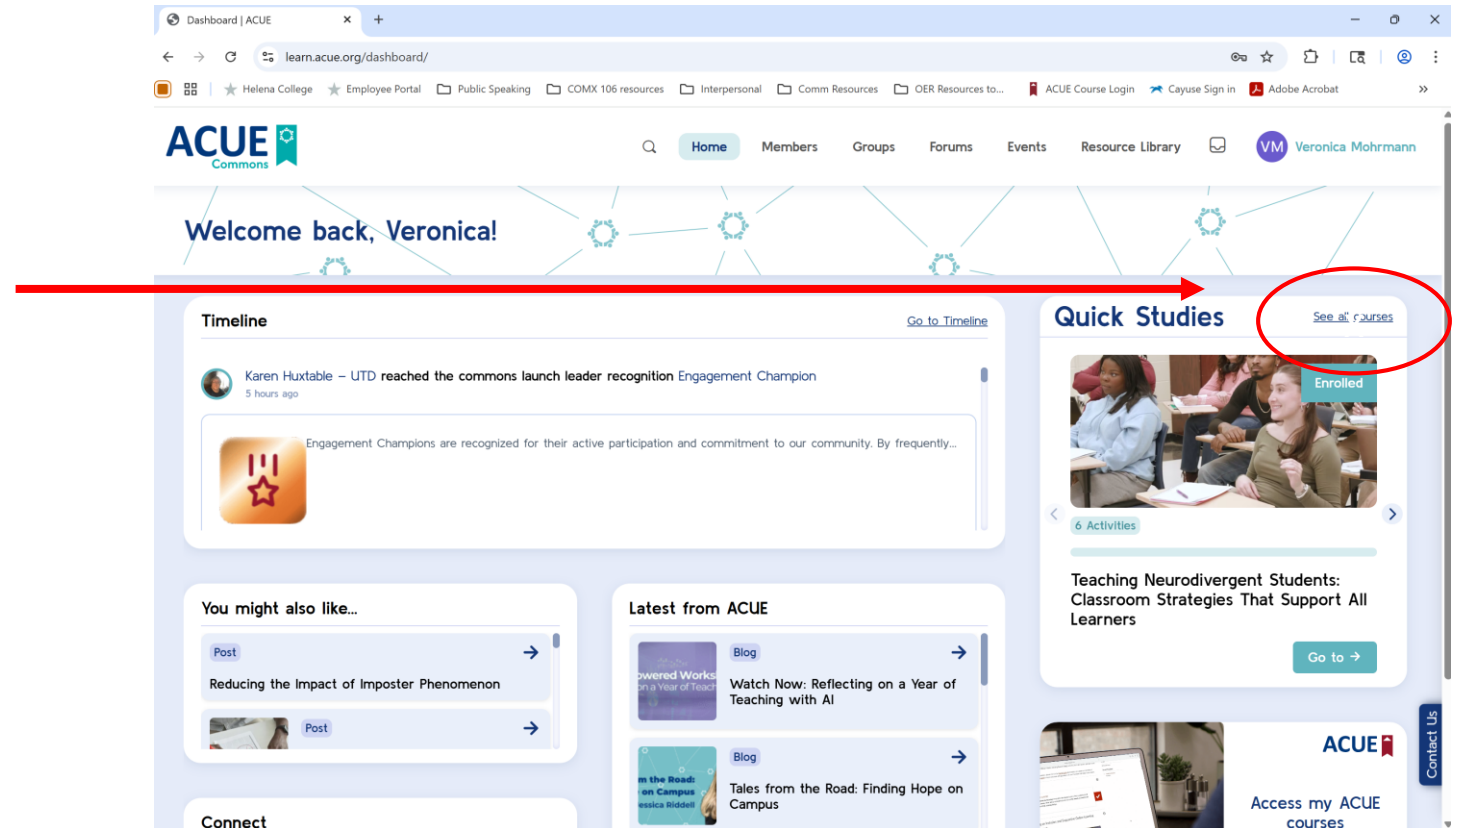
Dashboard | ACUE

learn.acue.org/dashboard/

Helena College | Employee Portal | Public Speaking | COMX 106 resources | Interpersonal | Comm Resources | OER Resources to... | ACUE Course Login | Cayuse Sign in | Adobe Acrobat

ACUE Commons

Home | Members | Groups | Forums | Events | Resource Library | VM Veronica Mohrmann

Welcome back, Veronica!

Timeline

Go to Timeline

Karen Huxtable – UTD reached the commons launch leader recognition Engagement Champion
5 hours ago

Engagement Champions are recognized for their active participation and commitment to our community. By frequently...

Quick Studies

See all courses

Enrolled

6 Activities

Teaching Neurodivergent Students: Classroom Strategies That Support All Learners

Go to →

You might also like...

Post
Reducing the Impact of Imposter Phenomenon

Post

Latest from ACUE

Blog
Watch Now: Reflecting on a Year of Teaching with AI

Blog
Tales from the Road: Finding Hope on Campus

ACUE
Access my ACUE courses

Contact Us

Connect